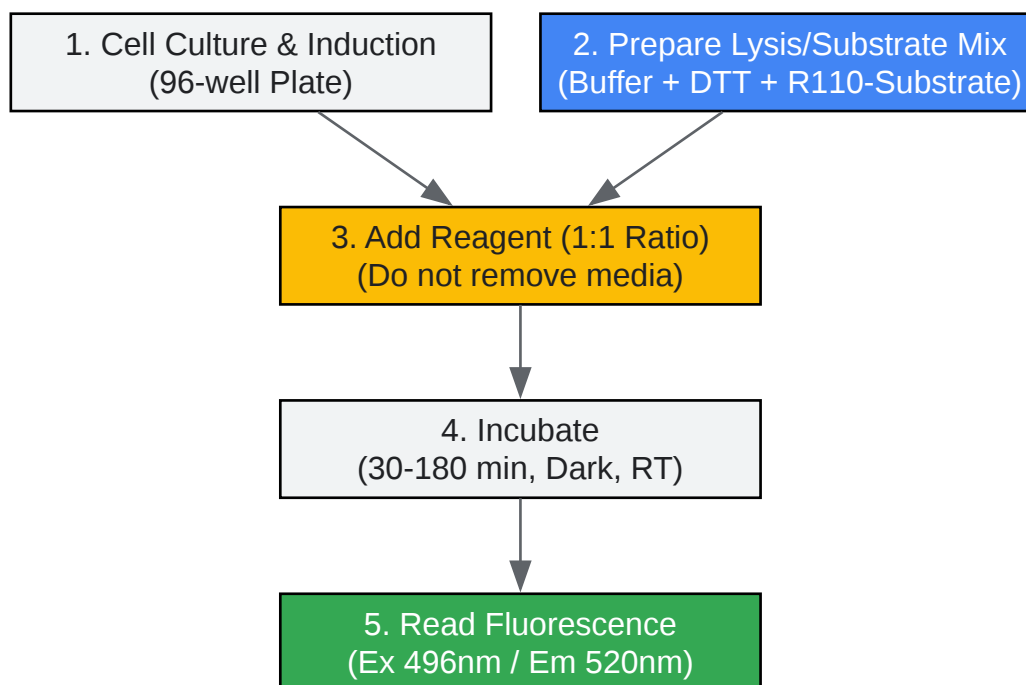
1. Cell Culture & Induction
(96-well Plate)

2. Prepare Lysis/Substrate Mix
(Buffer + DTT + R110-Substrate)

3. Add Reagent (1:1 Ratio)
(Do not remove media)

4. Incubate
(30-180 min, Dark, RT)

5. Read Fluorescence
(Ex 496nm / Em 520nm)